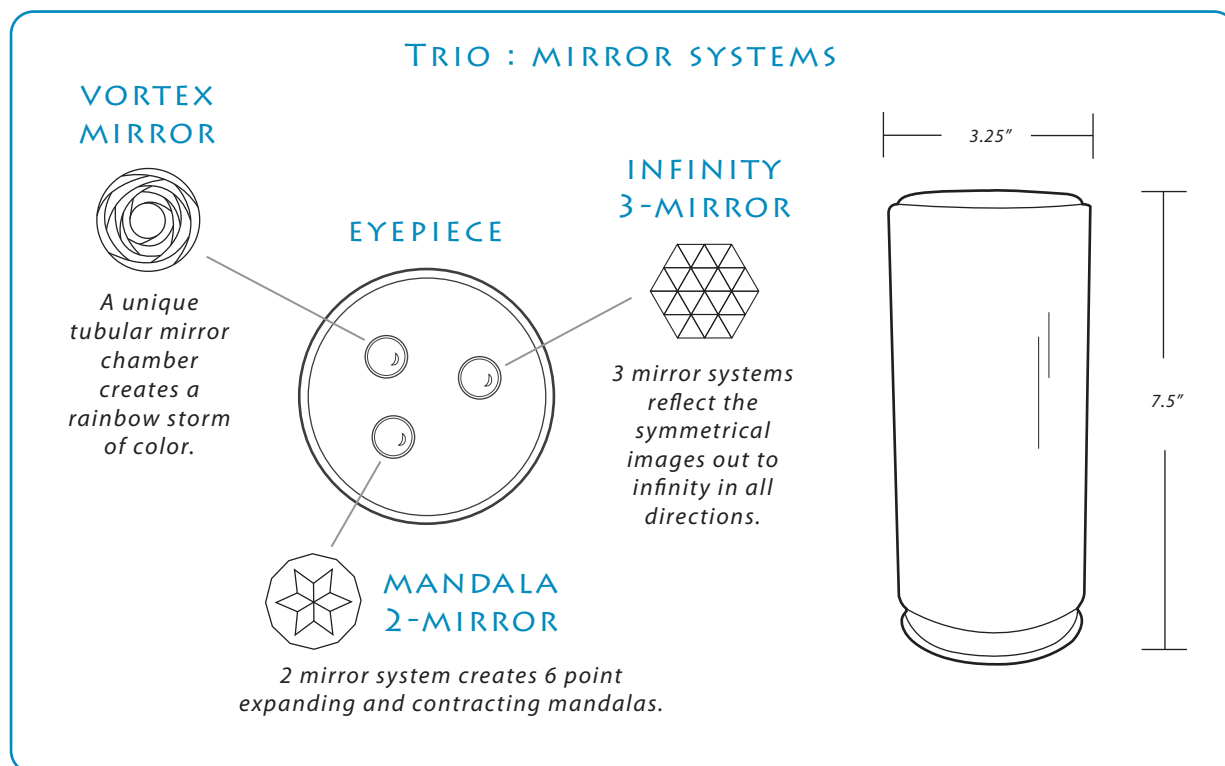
Trio : mirror systems

VORTEX MIRROR

A unique tubular mirror chamber creates a rainbow storm of color.

EYEPIECE

INFINITY 3-MIRROR

3 mirror systems reflect the symmetrical images out to infinity in all directions.

MANDALA 2-MIRROR

2 mirror system creates 6 point expanding and contracting mandalas.

3.25″

7.5″